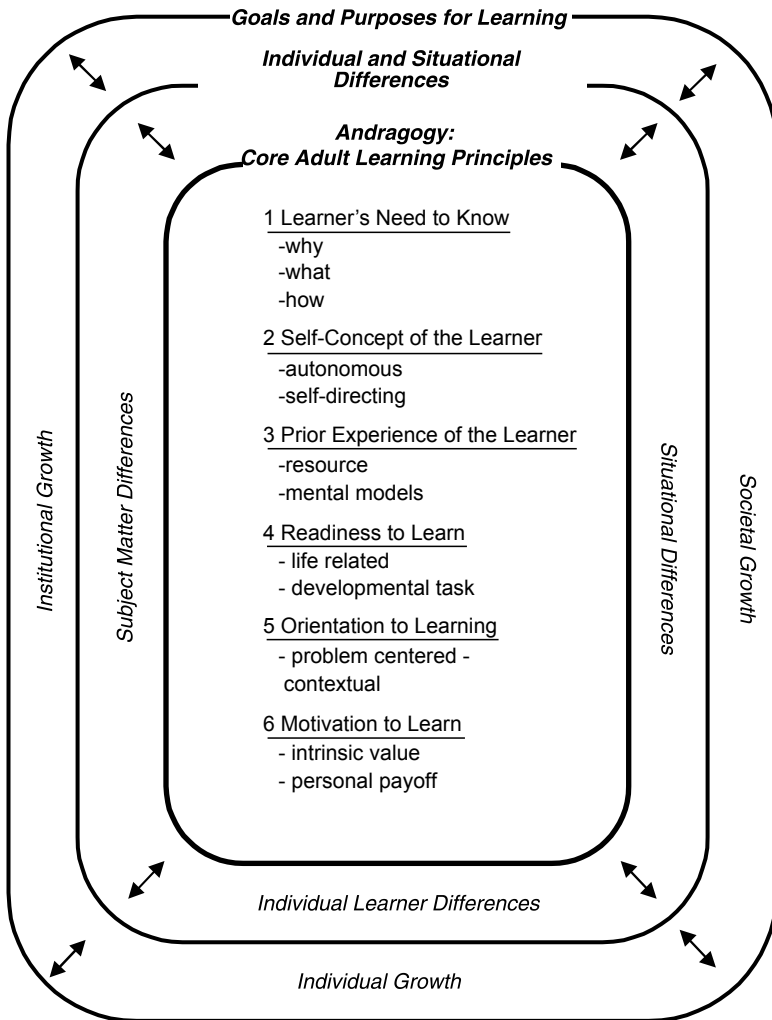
Goals and Purposes for Learning

Individual and Situational Differences

Andragogy:
Core Adult Learning Principles

1 Learner's Need to Know
-why
-what
-how

2 Self-Concept of the Learner
-autonomous
-self-directing

3 Prior Experience of the Learner
-resource
-mental models

4 Readiness to Learn
- life related
- developmental task

5 Orientation to Learning
- problem centered - contextual

6 Motivation to Learn
- intrinsic value
- personal payoff

Institutional Growth

Subject Matter Differences

Situational Differences

Societal Growth

Individual Learner Differences

Individual Growth